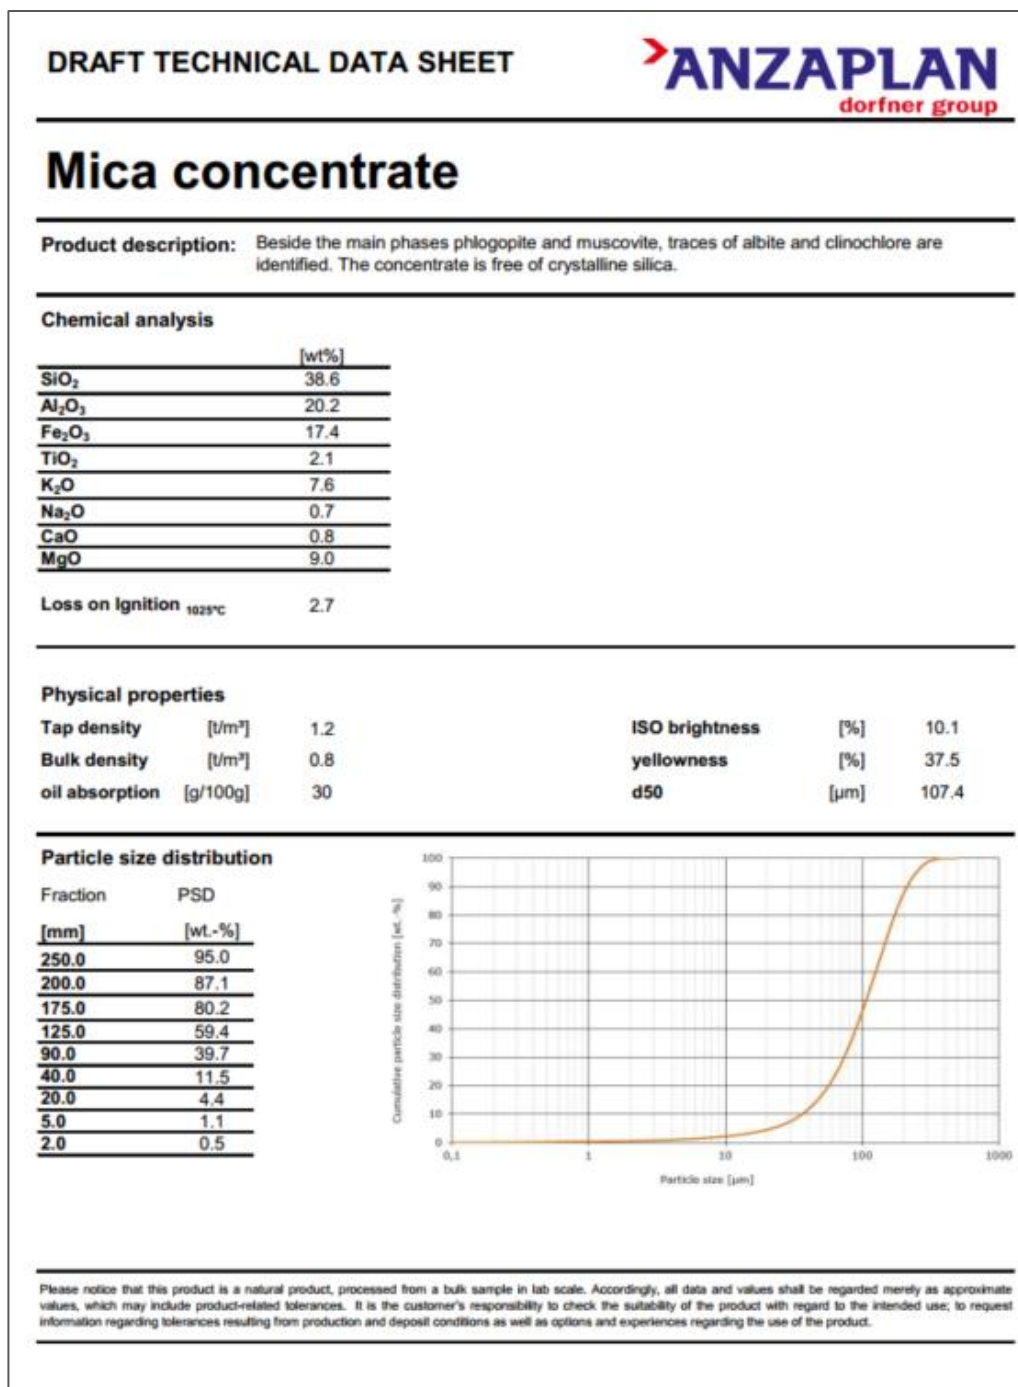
DRAFT TECHNICAL DATA SHEET

ANZAPLAN
dorfner group

Mica concentrate

Product description: Beside the main phases phlogopite and muscovite, traces of albite and clinochlore are identified. The concentrate is free of crystalline silica.

Chemical analysis

| | [wt%] |
|---|---|
| $SiO_2$ | 38.6 |
| $Al_2O_3$ | 20.2 |
| $Fe_2O_3$ | 17.4 |
| $TiO_2$ | 2.1 |
| $K_2O$ | 7.6 |
| $Na_2O$ | 0.7 |
| CaO | 0.8 |
| MgO | 9.0 |

Loss on Ignition $_{1025°C}$ 2.7

Physical properties

Tap density [t/m³] 1.2
Bulk density [t/m³] 0.8
oil absorption [g/100g] 30

ISO brightness [%] 10.1
yellowness [%] 37.5
d50 [µm] 107.4

Particle size distribution

| Fraction [mm] | PSD [wt.-%] |
|---|---|
| 250.0 | 95.0 |
| 200.0 | 87.1 |
| 175.0 | 80.2 |
| 125.0 | 59.4 |
| 90.0 | 39.7 |
| 40.0 | 11.5 |
| 20.0 | 4.4 |
| 5.0 | 1.1 |
| 2.0 | 0.5 |

100
90
80
70
60
50
40
30
20
10
0
Cumulative particle size distribution [wt.-%]
0,1
1
10
100
1000
Particle size [µm]

Please notice that this product is a natural product, processed from a bulk sample in lab scale. Accordingly, all data and values shall be regarded merely as approximate values, which may include product-related tolerances. It is the customer's responsibility to check the suitability of the product with regard to the intended use; to request information regarding tolerances resulting from production and deposit conditions as well as options and experiences regarding the use of the product.